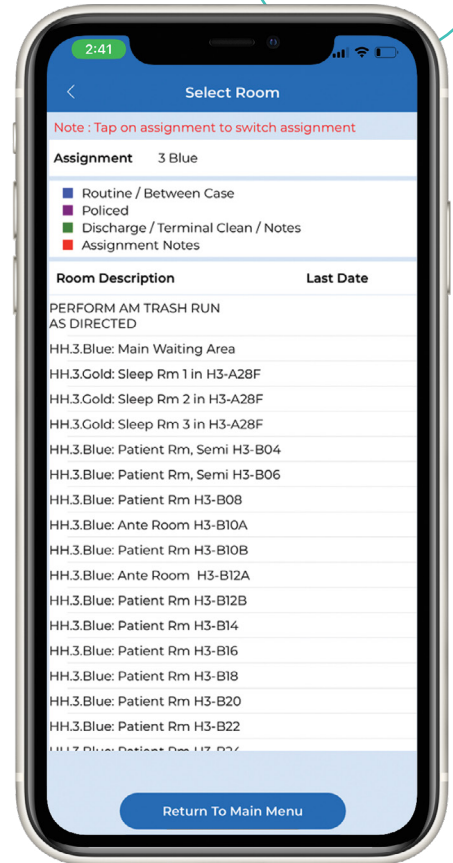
2:41

<

Select Room

Note : Tap on assignment to switch assignment

Assignment 3 Blue

Routine / Between Case
Policed
Discharge / Terminal Clean / Notes
Assignment Notes

| Room Description | Last Date |
|---|---|
| PERFORM AM TRASH RUN AS DIRECTED | |
| HH.3.Blue: Main Waiting Area | |
| HH.3.Gold: Sleep Rm 1 in H3-A28F | |
| HH.3.Gold: Sleep Rm 2 in H3-A28F | |
| HH.3.Gold: Sleep Rm 3 in H3-A28F | |
| HH.3.Blue: Patient Rm, Semi H3-B04 | |
| HH.3.Blue: Patient Rm, Semi H3-B06 | |
| HH.3.Blue: Patient Rm H3-B08 | |
| HH.3.Blue: Ante Room H3-B10A | |
| HH.3.Blue: Patient Rm H3-B10B | |
| HH.3.Blue: Ante Room H3-B12A | |
| HH.3.Blue: Patient Rm H3-B12B | |
| HH.3.Blue: Patient Rm H3-B14 | |
| HH.3.Blue: Patient Rm H3-B16 | |
| HH.3.Blue: Patient Rm H3-B18 | |
| HH.3.Blue: Patient Rm H3-B20 | |
| HH.3.Blue: Patient Rm H3-B22 | |
| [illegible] | |

Return To Main Menu